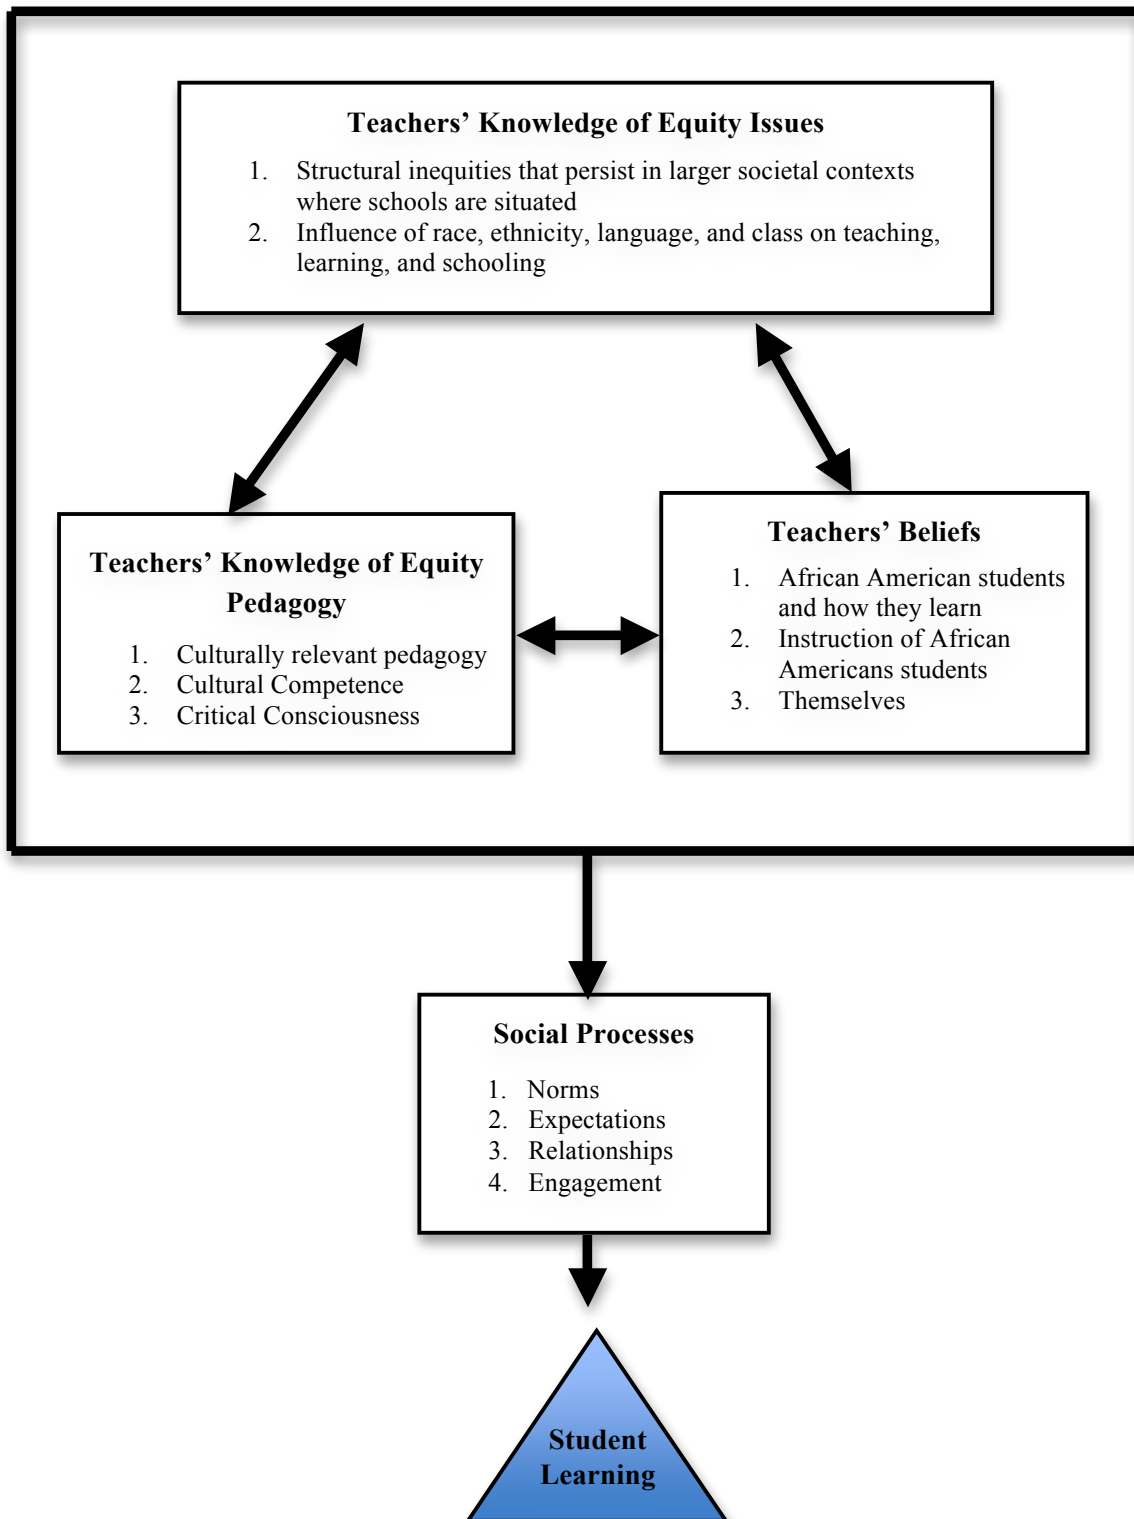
Teachers' Knowledge of Equity Issues

1. Structural inequities that persist in larger societal contexts where schools are situated
2. Influence of race, ethnicity, language, and class on teaching, learning, and schooling

Teachers' Knowledge of Equity Pedagogy

1. Culturally relevant pedagogy
2. Cultural Competence
3. Critical Consciousness

Teachers' Beliefs

1. African American students and how they learn
2. Instruction of African Americans students
3. Themselves

Social Processes

1. Norms
2. Expectations
3. Relationships
4. Engagement

Student Learning